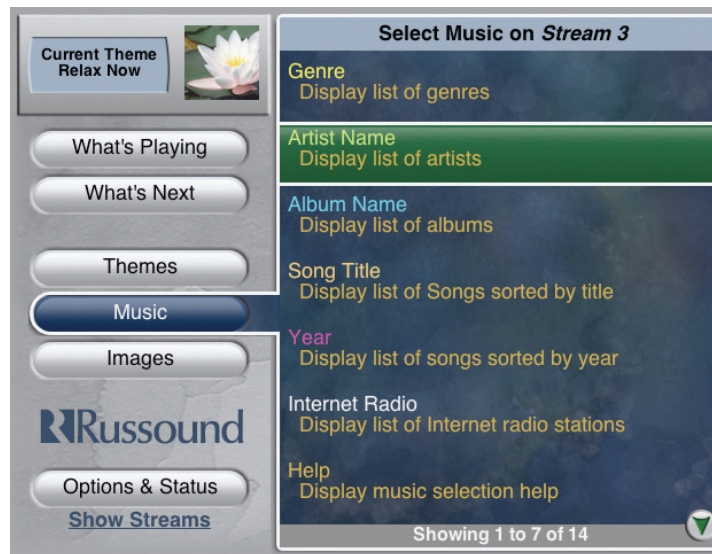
Current Theme
Relax Now

What's Playing

What's Next

Themes

Music

Images

Russound

Options & Status

Show Streams

Select Music on *Stream 3*

Genre
Display list of genres

Artist Name
Display list of artists

Album Name
Display list of albums

Song Title
Display list of Songs sorted by title

Year
Display list of songs sorted by year

Internet Radio
Display list of Internet radio stations

Help
Display music selection help

Showing 1 to 7 of 14